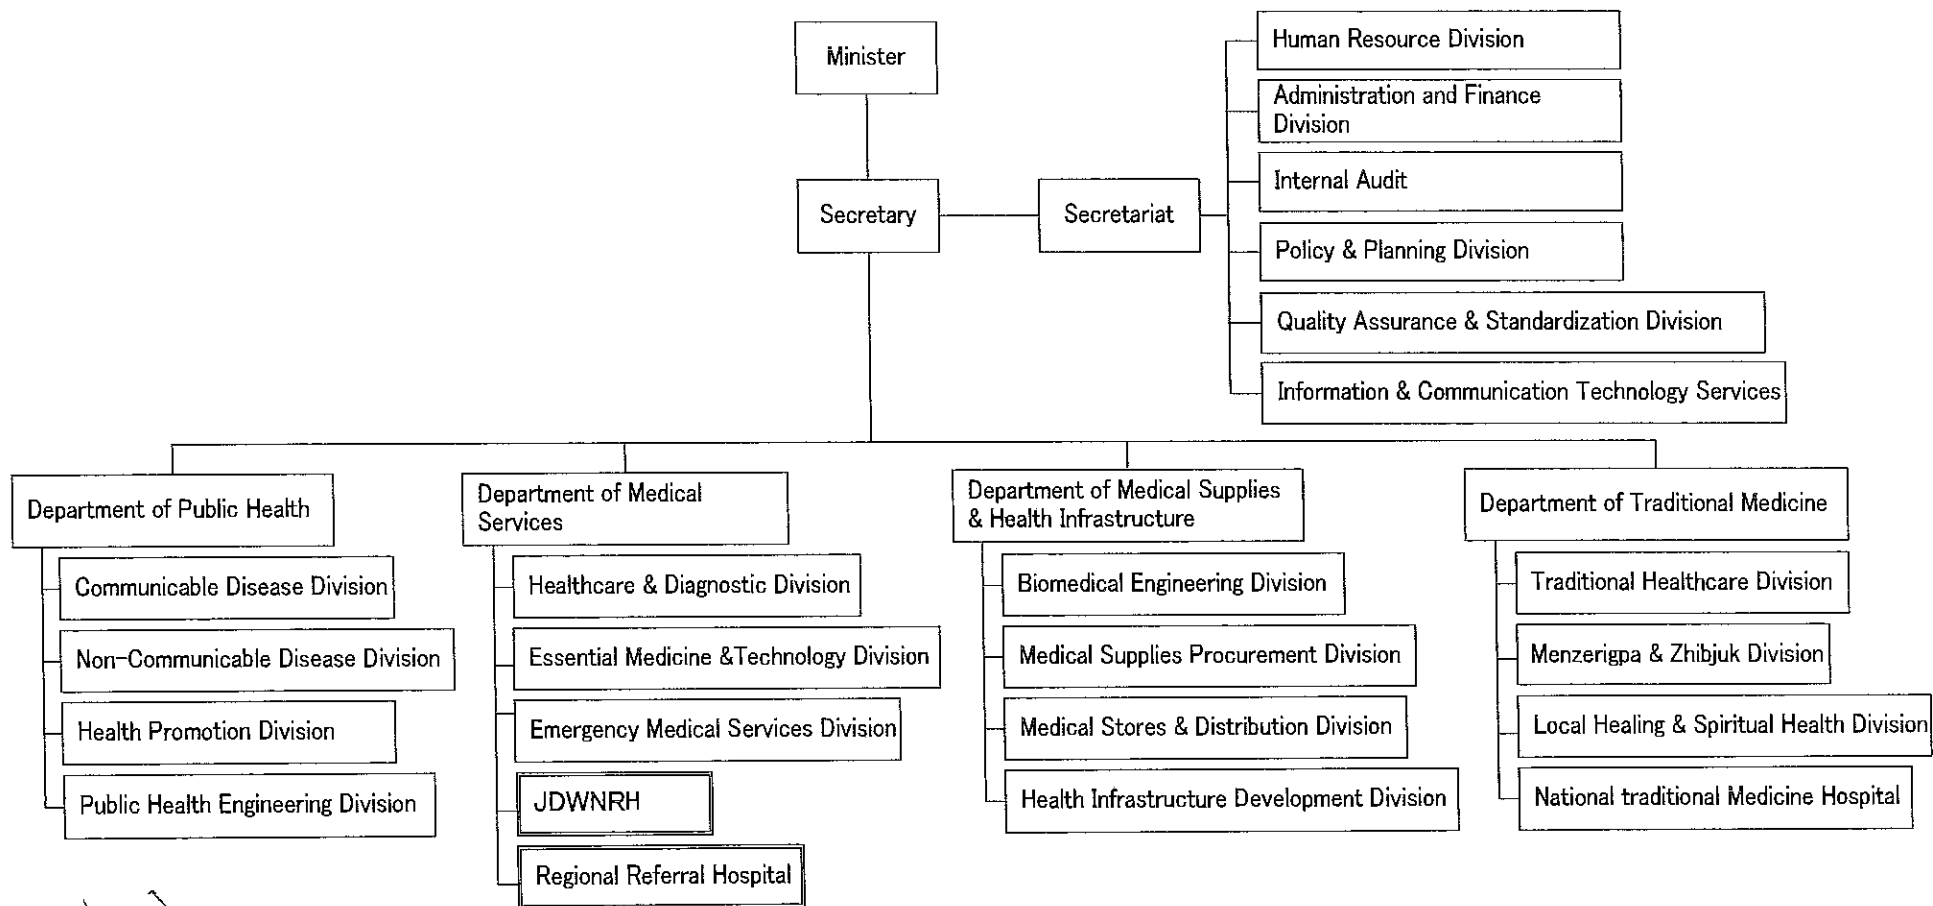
Minister

Secretary

Secretariat

Human Resource Division

Administration and Finance Division

Internal Audit

Policy & Planning Division

Quality Assurance & Standardization Division

Information & Communication Technology Services

Department of Public Health

Communicable Disease Division

Non-Communicable Disease Division

Health Promotion Division

Public Health Engineering Division

Department of Medical Services

Healthcare & Diagnostic Division

Essential Medicine &Technology Division

Emergency Medical Services Division

JDWNRH

Regional Referral Hospital

Department of Medical Supplies & Health Infrastructure

Biomedical Engineering Division

Medical Supplies Procurement Division

Medical Stores & Distribution Division

Health Infrastructure Development Division

Department of Traditional Medicine

Traditional Healthcare Division

Menzerigpa & Zhibjuk Division

Local Healing & Spiritual Health Division

National traditional Medicine Hospital